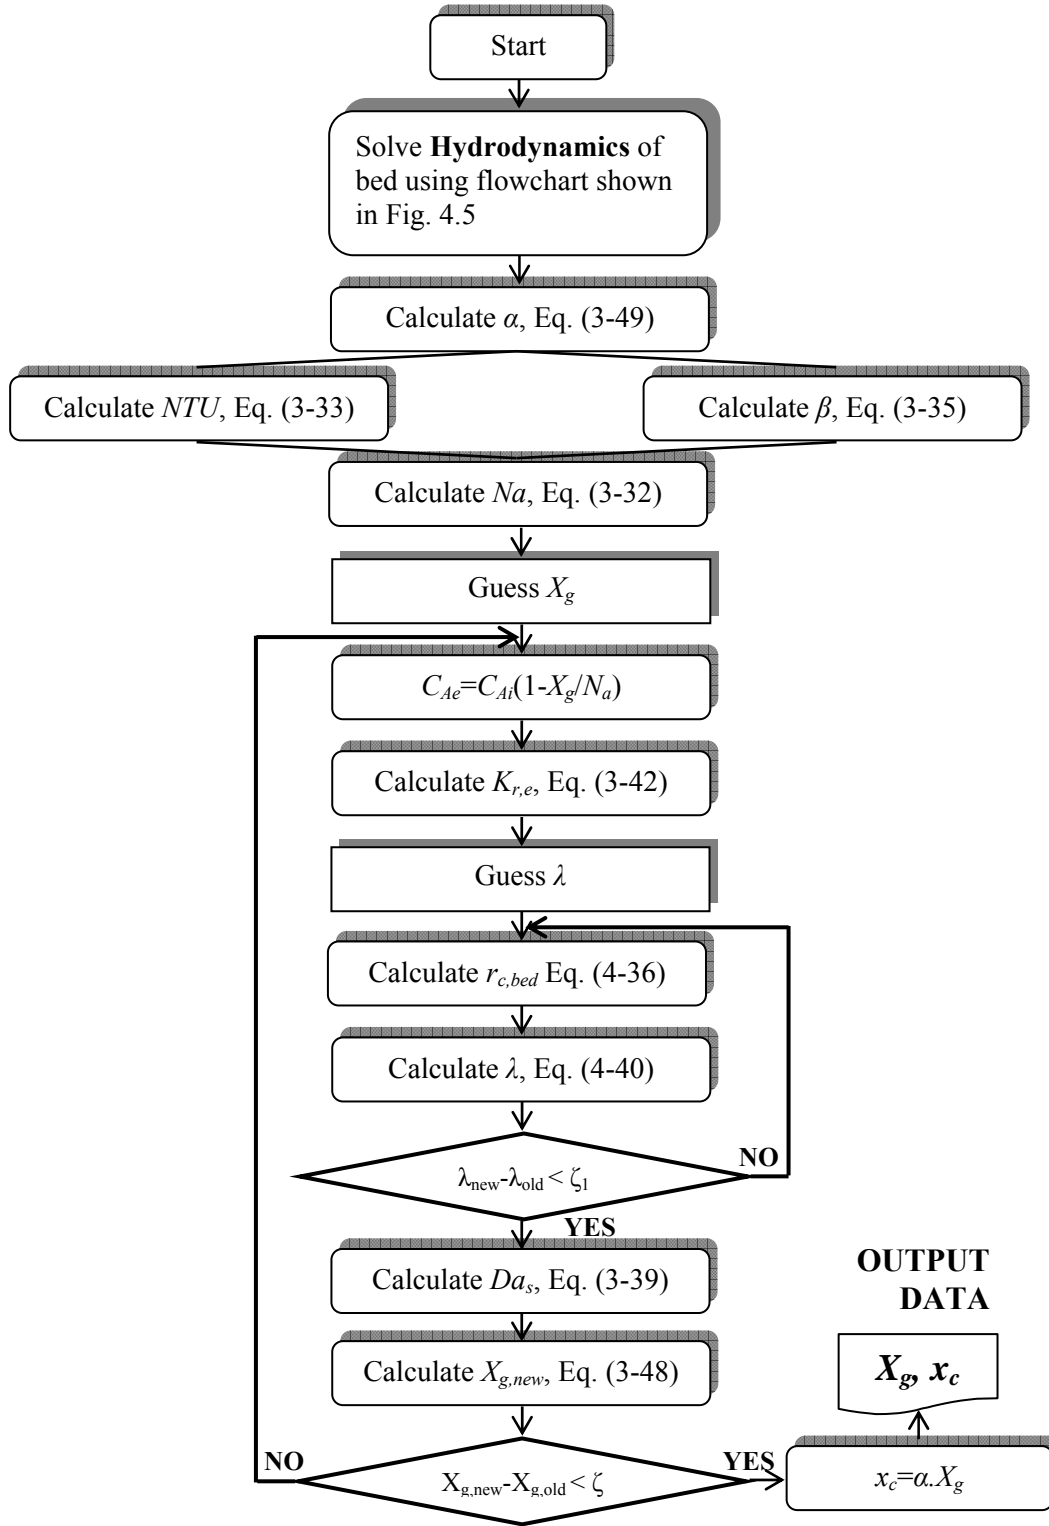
Start

Solve **Hydrodynamics** of bed using flowchart shown in Fig. 4.5

Calculate $\alpha$, Eq. (3-49)

Calculate $NTU$, Eq. (3-33)

Calculate $\beta$, Eq. (3-35)

Calculate $Na$, Eq. (3-32)

Guess $X_g$

$C_{Ae}=C_{Ai}(1-X_g/N_a)$

Calculate $K_{r,e}$, Eq. (3-42)

Guess $\lambda$

Calculate $r_{c,bed}$ Eq. (4-36)

Calculate $\lambda$, Eq. (4-40)

$\lambda_{new}-\lambda_{old}<\zeta_1$

NO

YES

Calculate $Da_s$, Eq. (3-39)

Calculate $X_{g,new}$, Eq. (3-48)

NO

$X_{g,new}-X_{g,old}<\zeta$

YES

$x_c=\alpha.X_g$

OUTPUT DATA

$X_g, x_c$